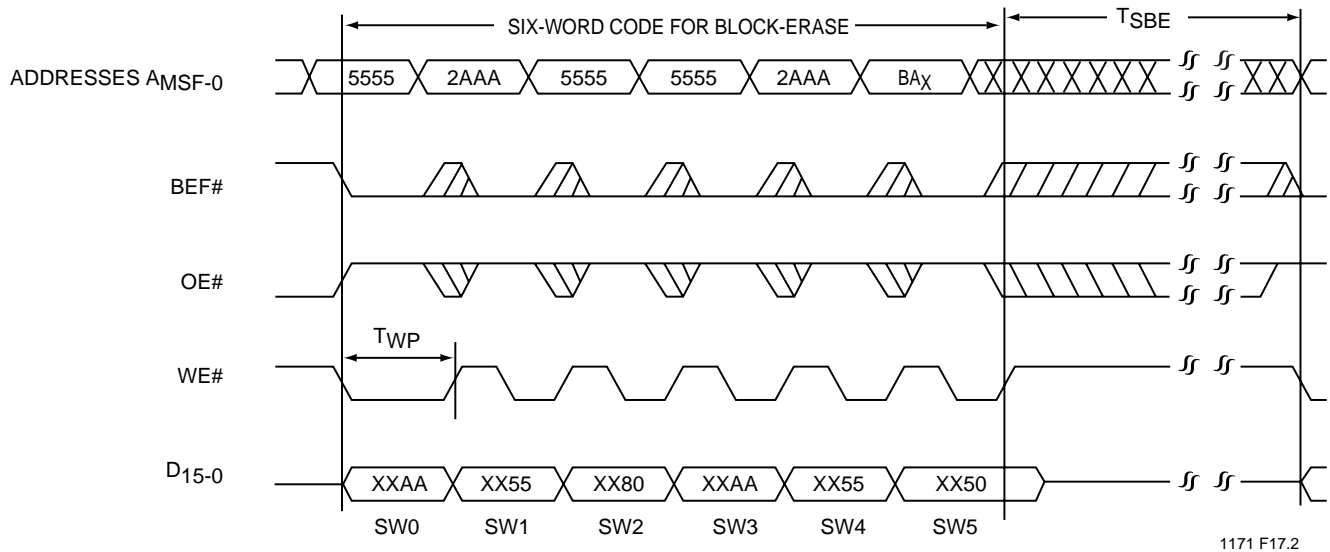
SIX-WORD CODE FOR BLOCK-ERASE

$T_{SBE}$

ADDRESSES $A_{MSF-0}$

5555 2AAA 5555 5555 2AAA $BA_X$

BEF#

OE#

$T_{WP}$

WE#

$D_{15-0}$

XXAA XX55 XX80 XXAA XX55 XX50

SW0 SW1 SW2 SW3 SW4 SW5

1171 F17.2